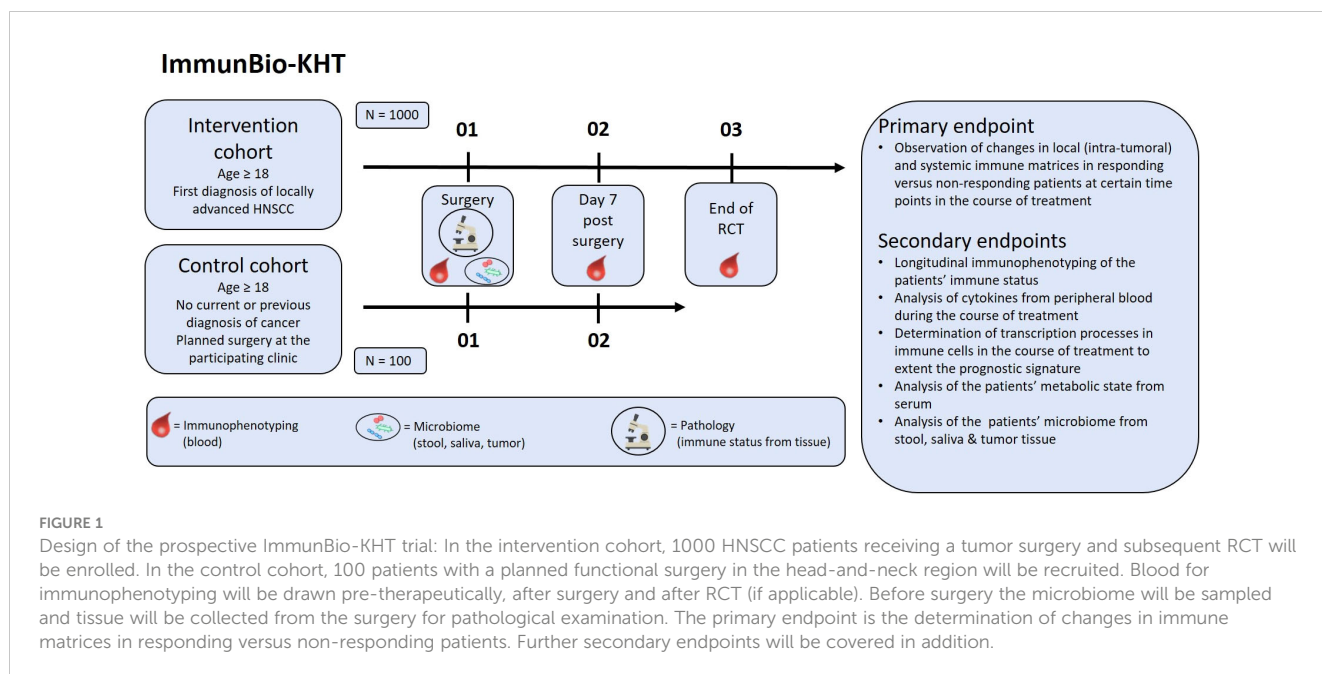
ImmunBio-KHT

Intervention cohort
Age ≥ 18
First diagnosis of locally advanced HNSCC

N = 1000

01

02

03

Surgery

Day 7 post surgery

End of RCT

Control cohort
Age ≥ 18
No current or previous diagnosis of cancer
Planned surgery at the participating clinic

01

02

N = 100

Primary endpoint
• Observation of changes in local (intra-tumoral) and systemic immune matrices in responding versus non-responding patients at certain time points in the course of treatment

Secondary endpoints
• Longitudinal immunophenotyping of the patients' immune status
• Analysis of cytokines from peripheral blood during the course of treatment
• Determination of transcription processes in immune cells in the course of treatment to extent the prognostic signature
• Analysis of the patients' metabolic state from serum
• Analysis of the patients' microbiome from stool, saliva & tumor tissue

= Immunophenotyping (blood)

= Microbiome (stool, saliva, tumor)

= Pathology (immune status from tissue)

FIGURE 1
Design of the prospective ImmunBio-KHT trial: In the intervention cohort, 1000 HNSCC patients receiving a tumor surgery and subsequent RCT will be enrolled. In the control cohort, 100 patients with a planned functional surgery in the head-and-neck region will be recruited. Blood for immunophenotyping will be drawn pre-therapeutically, after surgery and after RCT (if applicable). Before surgery the microbiome will be sampled and tissue will be collected from the surgery for pathological examination. The primary endpoint is the determination of changes in immune matrices in responding versus non-responding patients. Further secondary endpoints will be covered in addition.